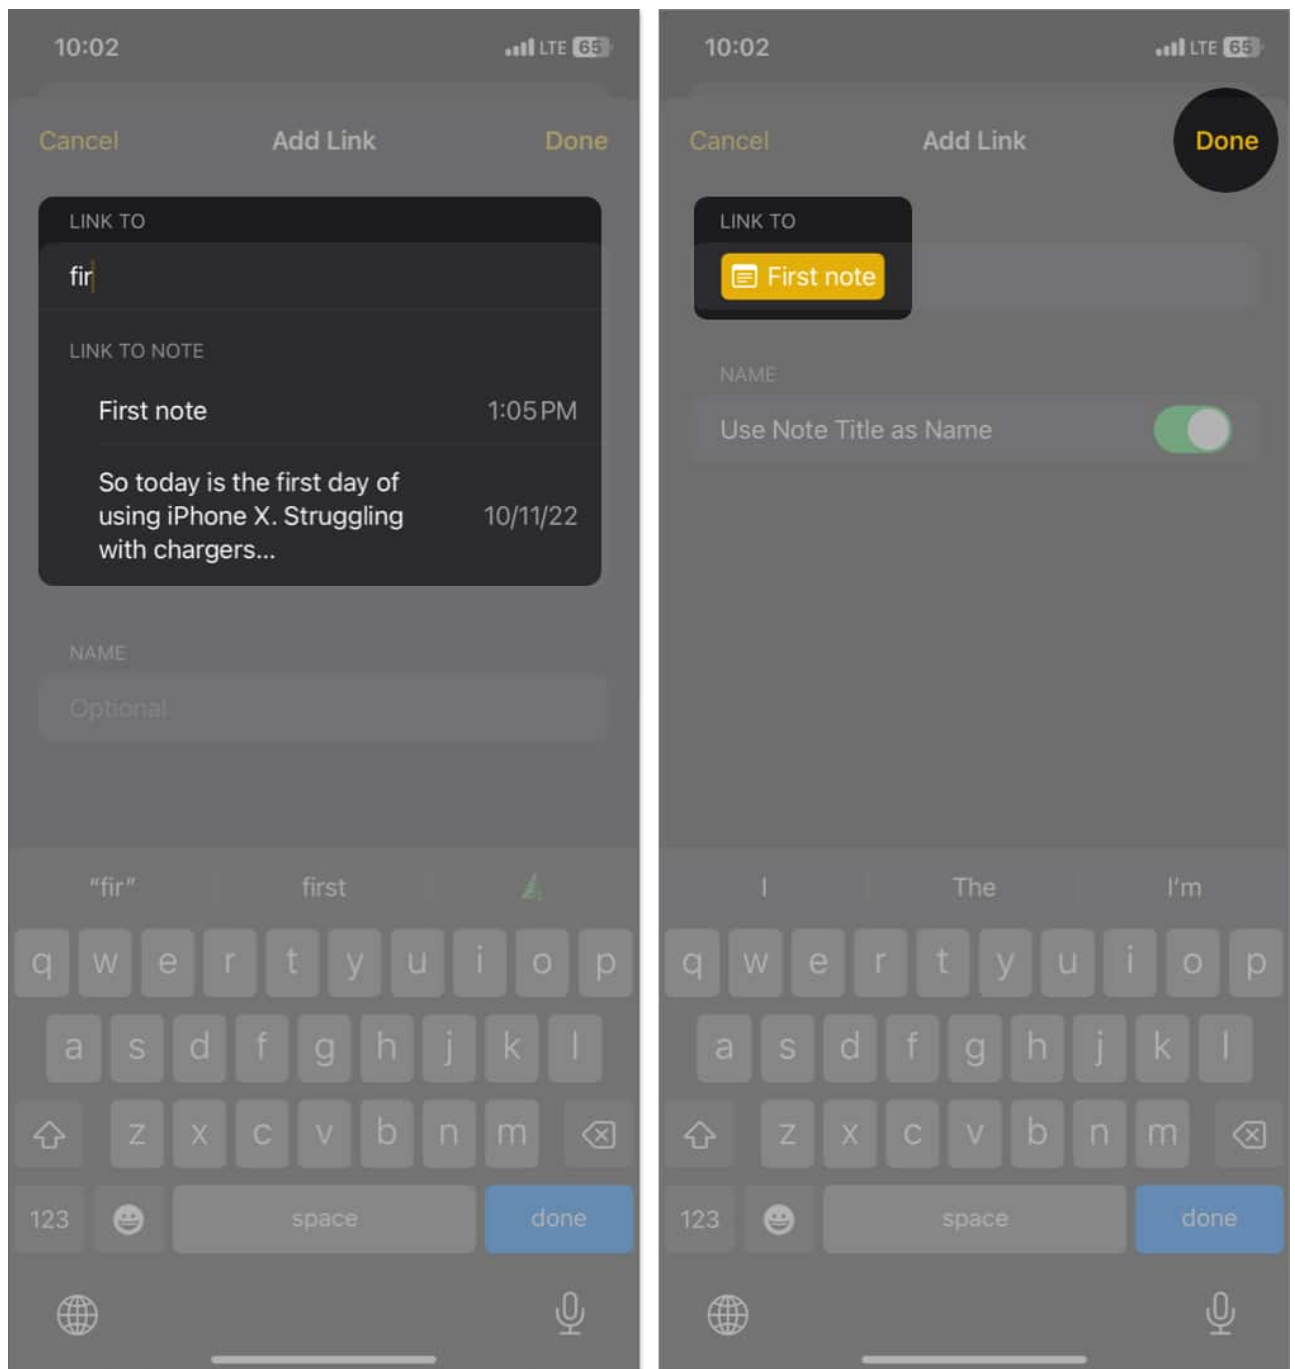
10:02
LTE 65

Cancel Add Link Done

LINK TO
fir

LINK TO NOTE
First note 1:05 PM
So today is the first day of using iPhone X. Struggling with chargers... 10/11/22

NAME
Optional

"fir" first

q w e r t y u i o p
a s d f g h j k l
z x c v b n m
123 space done

10:02
LTE 65

Cancel Add Link Done

LINK TO
First note

NAME
Use Note Title as Name

I The I'm

q w e r t y u i o p
a s d f g h j k l
z x c v b n m
123 space done